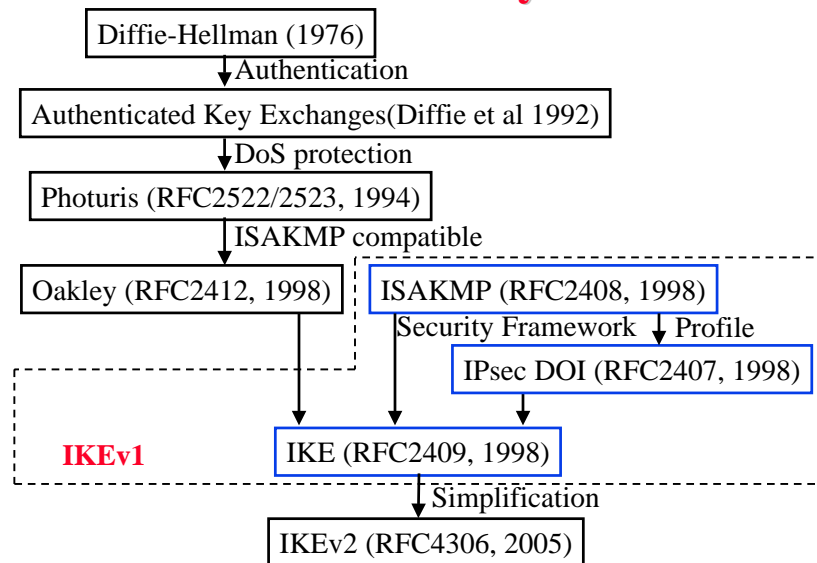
Diffie-Hellman (1976)

Authentication

Authenticated Key Exchanges(Diffie et al 1992)

DoS protection

Photuris (RFC2522/2523, 1994)

ISAKMP compatible

Oakley (RFC2412, 1998)

ISAKMP (RFC2408, 1998)

Security Framework

Profile

IPsec DOI (RFC2407, 1998)

IKEv1

IKE (RFC2409, 1998)

Simplification

IKEv2 (RFC4306, 2005)